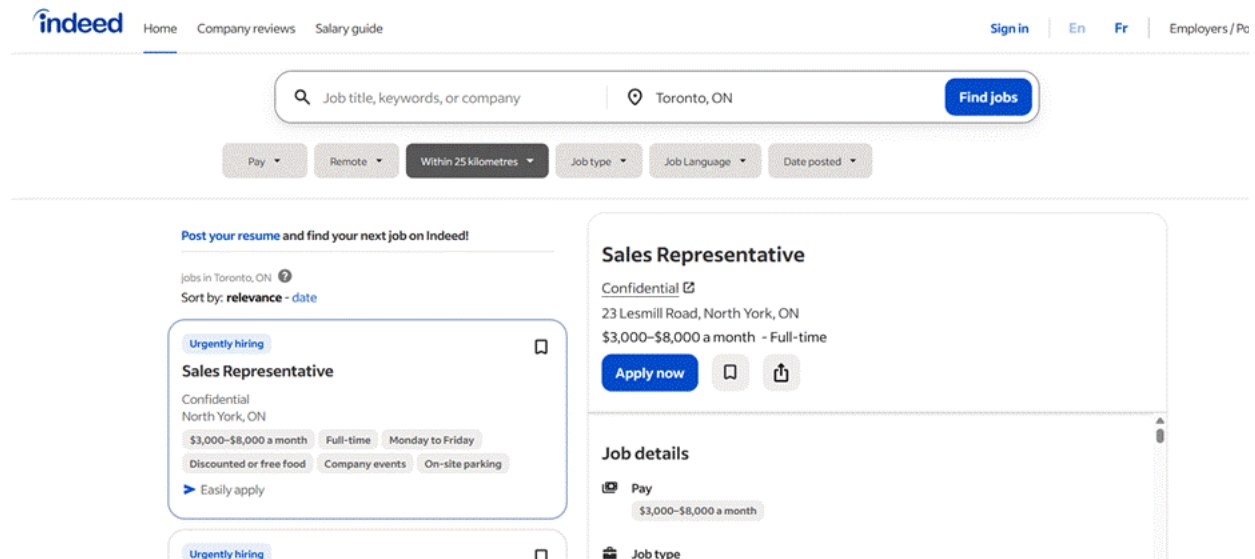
indeed Home Company reviews Salary guide Sign in En Fr Employers / Po

Job title, keywords, or company Toronto, ON Find jobs

Pay Remote Within 25 kilometres Job type Job Language Date posted

Post your resume and find your next job on Indeed!

jobs in Toronto, ON
Sort by: relevance - date

Urgently hiring
Sales Representative
Confidential
North York, ON
$3,000–$8,000 a month Full-time Monday to Friday
Discounted or free food Company events On-site parking
Easily apply

Urgently hiring

Sales Representative
Confidential
23 Lesmill Road, North York, ON
$3,000–$8,000 a month - Full-time
Apply now

Job details
Pay
$3,000–$8,000 a month
Job type